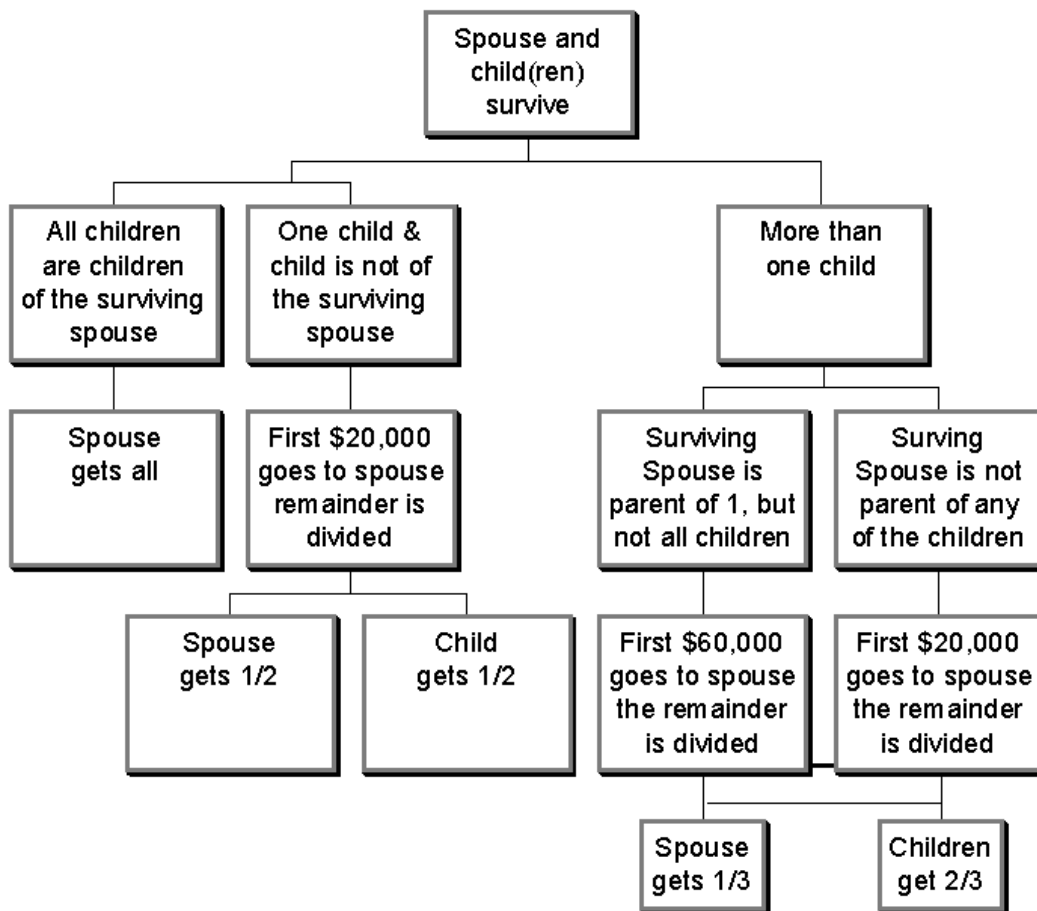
Spouse and child(ren) survive

All children are children of the surviving spouse

One child & child is not of the surviving spouse

More than one child

Spouse gets all

First \$20,000 goes to spouse remainder is divided

Surviving Spouse is parent of 1, but not all children

Surving Spouse is not parent of any of the children

Spouse gets 1/2

Child gets 1/2

First \$60,000 goes to spouse the remainder is divided

First \$20,000 goes to spouse the remainder is divided

Spouse gets 1/3

Children get 2/3